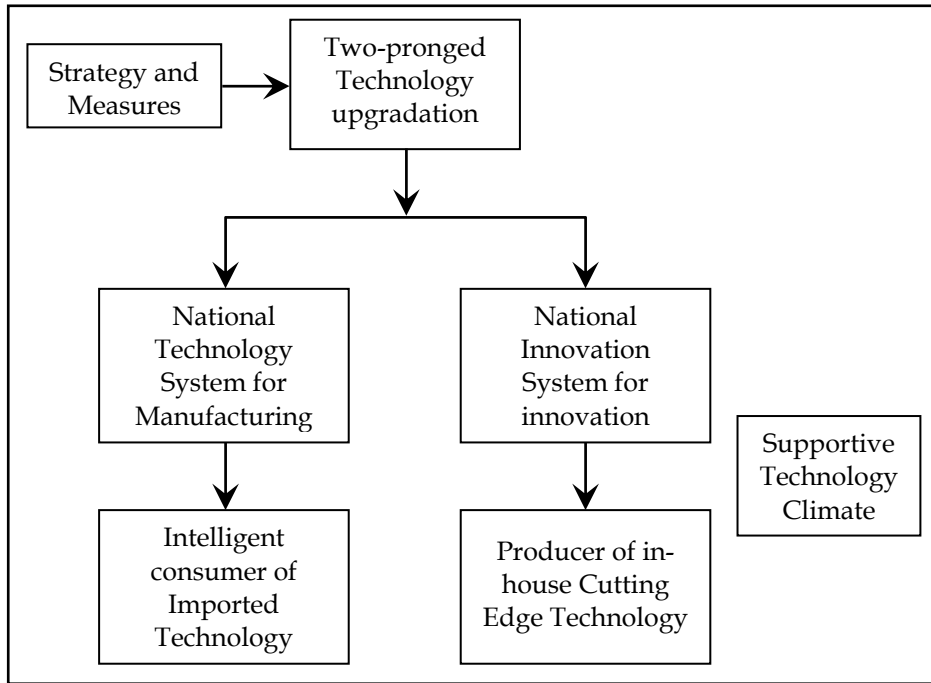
Strategy and Measures

Two-pronged Technology upgradation

National Technology System for Manufacturing

National Innovation System for innovation

Supportive Technology Climate

Intelligent consumer of Imported Technology

Producer of in-house Cutting Edge Technology